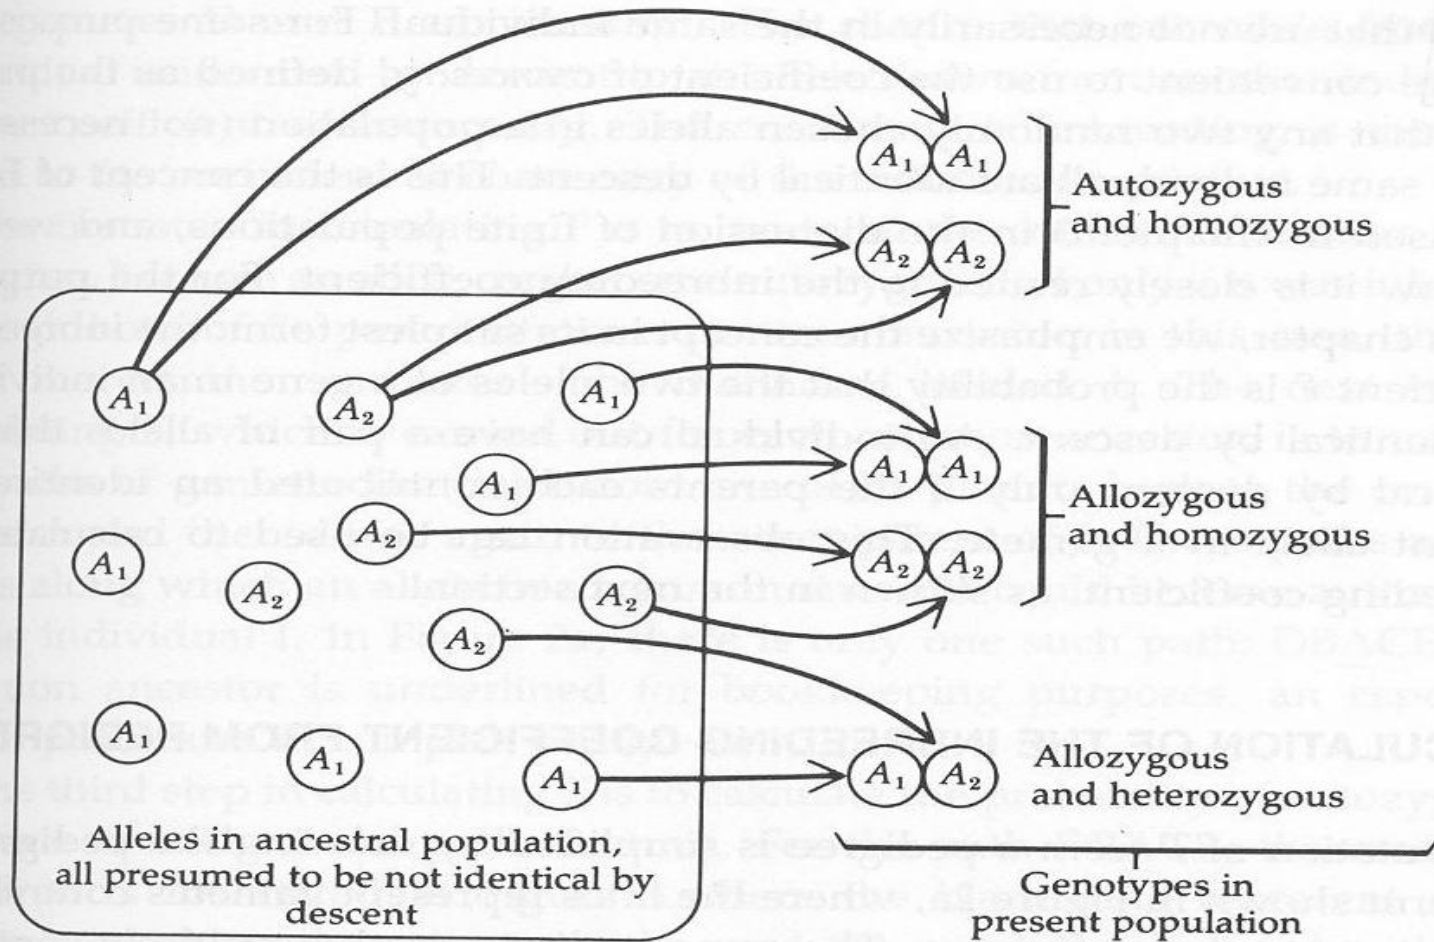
$A_1$ $A_1$
$A_2$ $A_2$
Autozygous and homozygous

$A_1$ $A_2$ $A_1$
$A_1$
$A_2$
$A_1$ $A_1$
$A_2$ $A_2$
Allozygous and homozygous

$A_1$ $A_2$ $A_2$
$A_2$

$A_1$ $A_1$ $A_1$
$A_1$ $A_2$
Allozygous and heterozygous

Alleles in ancestral population, all presumed to be not identical by descent

Genotypes in present population